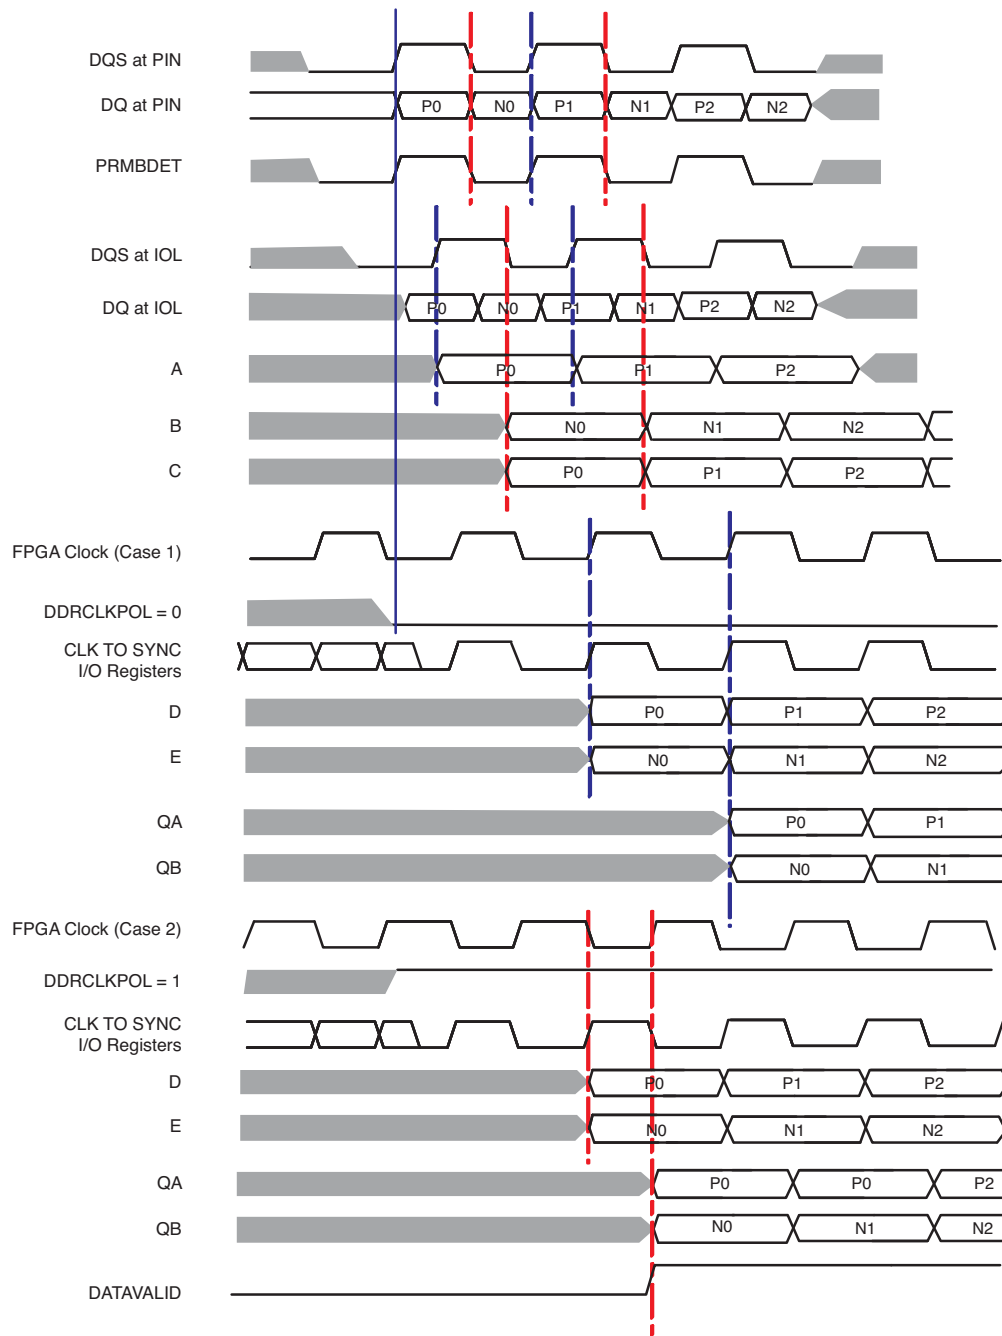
DQS at PIN

DQ at PIN P0 N0 P1 N1 P2 N2

PRMBDET

DQS at IOL

DQ at IOL P0 N0 P1 N1 P2 N2

A P0 P1 P2

B N0 N1 N2

C P0 P1 P2

FPGA Clock (Case 1)

DDRCLKPOL = 0

CLK TO SYNC I/O Registers

D P0 P1 P2

E N0 N1 N2

QA P0 P1

QB N0 N1

FPGA Clock (Case 2)

DDRCLKPOL = 1

CLK TO SYNC I/O Registers

D P0 P1 P2

E N0 N1 N2

QA P0 P0 P2

QB N0 N1 N2

DATAVALID